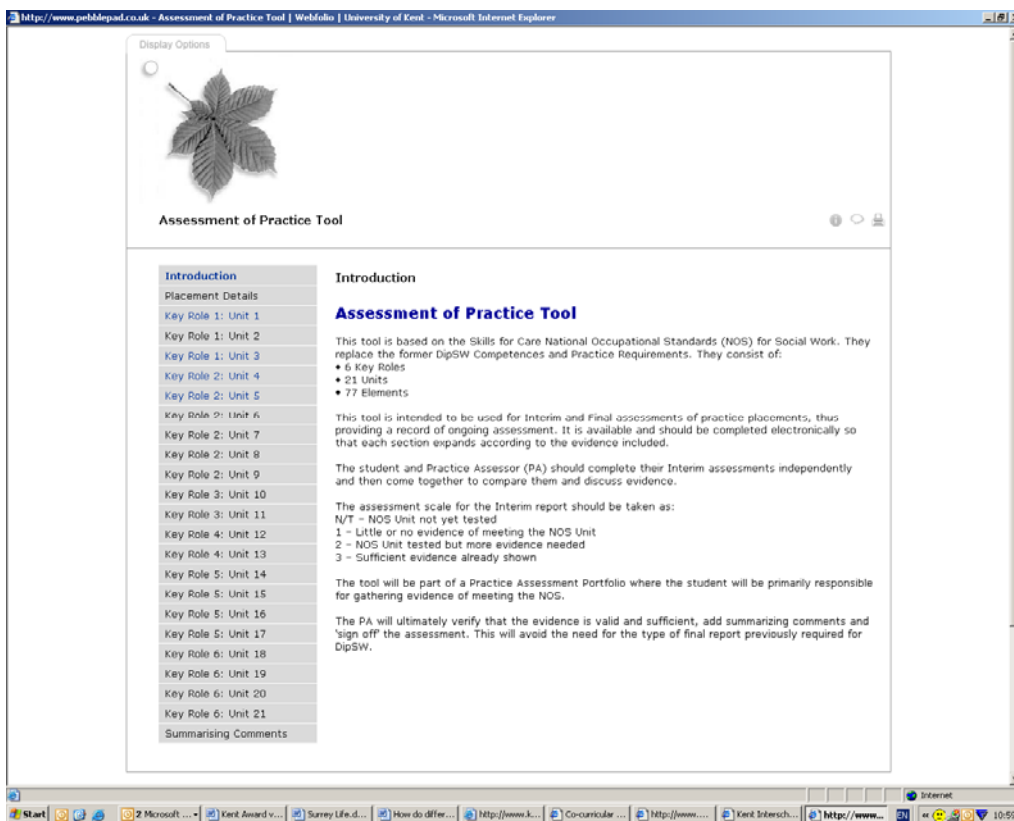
http://www.pebblepad.co.uk - Assessment of Practice Tool | Webfolio | University of Kent - Microsoft Internet Explorer

Display Options

Assessment of Practice Tool

Introduction
Placement Details
Key Role 1: Unit 1
Key Role 1: Unit 2
Key Role 1: Unit 3
Key Role 2: Unit 4
Key Role 2: Unit 5
Key Role 2: Unit 6
Key Role 2: Unit 7
Key Role 2: Unit 8
Key Role 2: Unit 9
Key Role 3: Unit 10
Key Role 3: Unit 11
Key Role 4: Unit 12
Key Role 4: Unit 13
Key Role 5: Unit 14
Key Role 5: Unit 15
Key Role 5: Unit 16
Key Role 5: Unit 17
Key Role 6: Unit 18
Key Role 6: Unit 19
Key Role 6: Unit 20
Key Role 6: Unit 21
Summarising Comments

Introduction

Assessment of Practice Tool

This tool is based on the Skills for Care National Occupational Standards (NOS) for Social Work. They replace the former DipSW Competences and Practice Requirements. They consist of:
• 6 Key Roles
• 21 Units
• 77 Elements

This tool is intended to be used for Interim and Final assessments of practice placements, thus providing a record of ongoing assessment. It is available and should be completed electronically so that each section expands according to the evidence included.

The student and Practice Assessor (PA) should complete their Interim assessments independently and then come together to compare them and discuss evidence.

The assessment scale for the Interim report should be taken as:
N/T – NOS Unit not yet tested
1 – Little or no evidence of meeting the NOS Unit
2 – NOS Unit tested but more evidence needed
3 – Sufficient evidence already shown

The tool will be part of a Practice Assessment Portfolio where the student will be primarily responsible for gathering evidence of meeting the NOS.

The PA will ultimately verify that the evidence is valid and sufficient, add summarizing comments and 'sign off' the assessment. This will avoid the need for the type of final report previously required for DipSW.

Internet

Start | 2 Microsoft ... | Kent Award v... | Surrey Life.d... | How do differ... | http://www.k... | Co-curricular ... | http://www.... | Kent Intersch... | http://www... | EN | 10:5